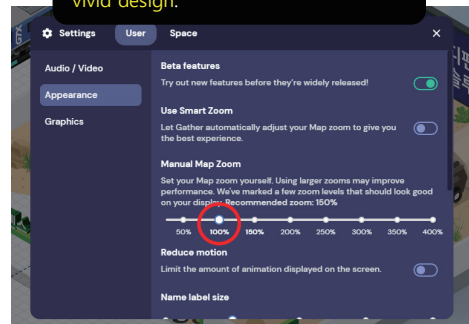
vivid design.

Settings User Space ×

Audio / Video
Appearance
Graphics

Beta features
Try out new features before they're widely released!

Use Smart Zoom
Let Gather automatically adjust your Map zoom to give you the best experience.

Manual Map Zoom
Set your Map zoom yourself. Using larger zooms may improve performance. We've marked a few zoom levels that should look good on your display. Recommended zoom: 150%

50% 100% 150% 200% 250% 300% 350% 400%

Reduce motion
Limit the amount of animation displayed on the screen.

Name label size